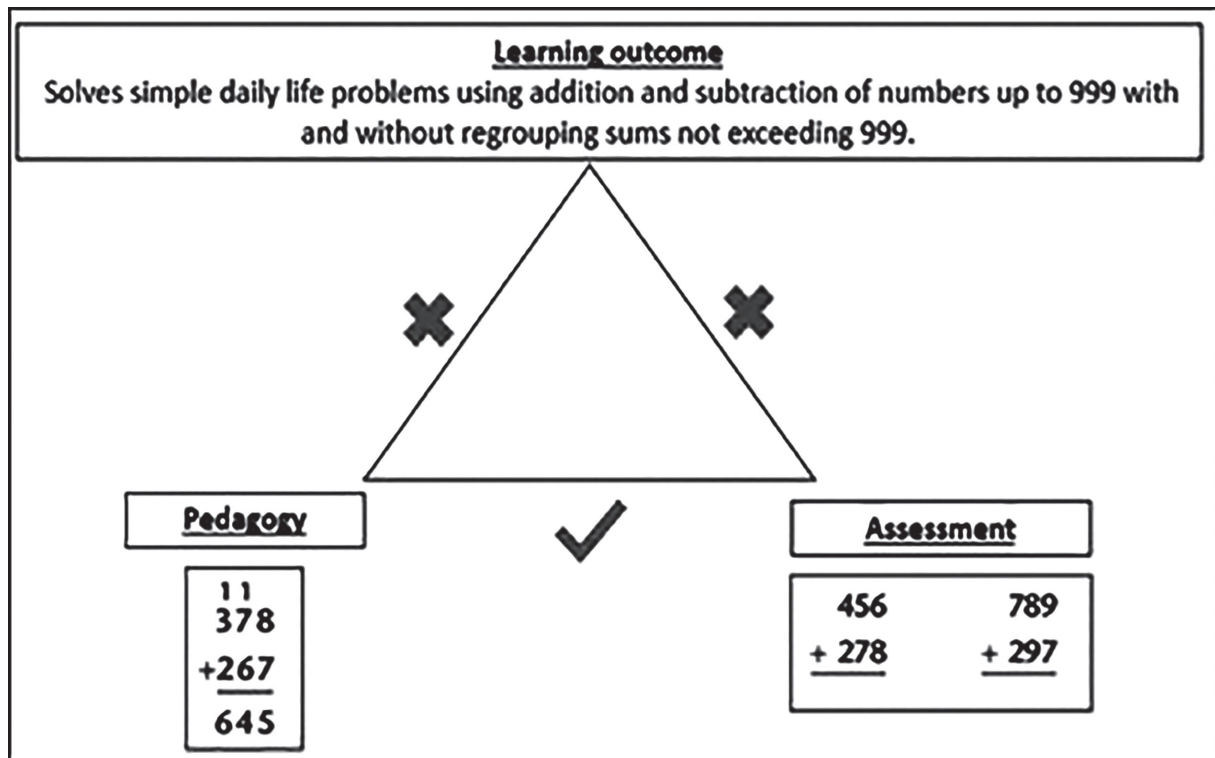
Learning outcome
Solves simple daily life problems using addition and subtraction of numbers up to 999 with and without regrouping sums not exceeding 999.

Pedagogy

11
378
+267
645

Assessment

456
+ 278

789
+ 297